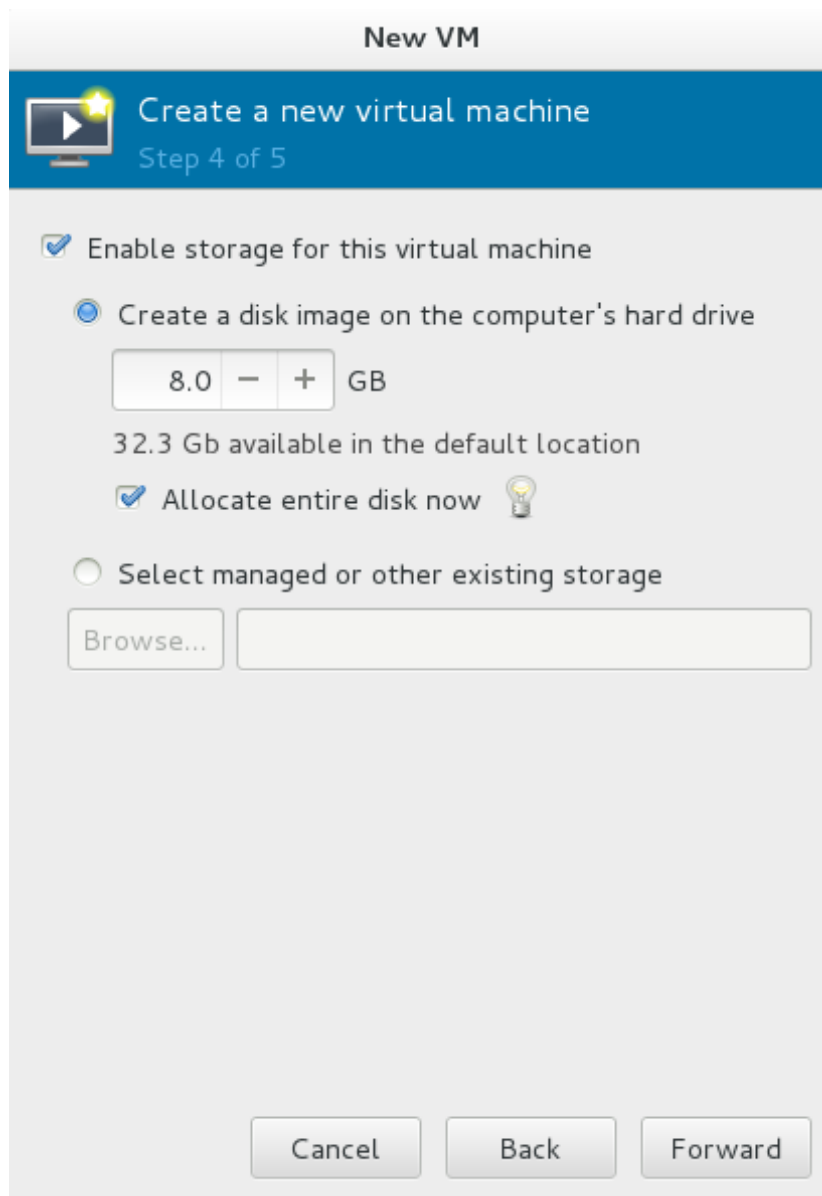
New VM

Create a new virtual machine
Step 4 of 5

Enable storage for this virtual machine

Create a disk image on the computer's hard drive

8.0 − + GB

32.3 Gb available in the default location

Allocate entire disk now

Select managed or other existing storage

Browse...

Cancel Back Forward